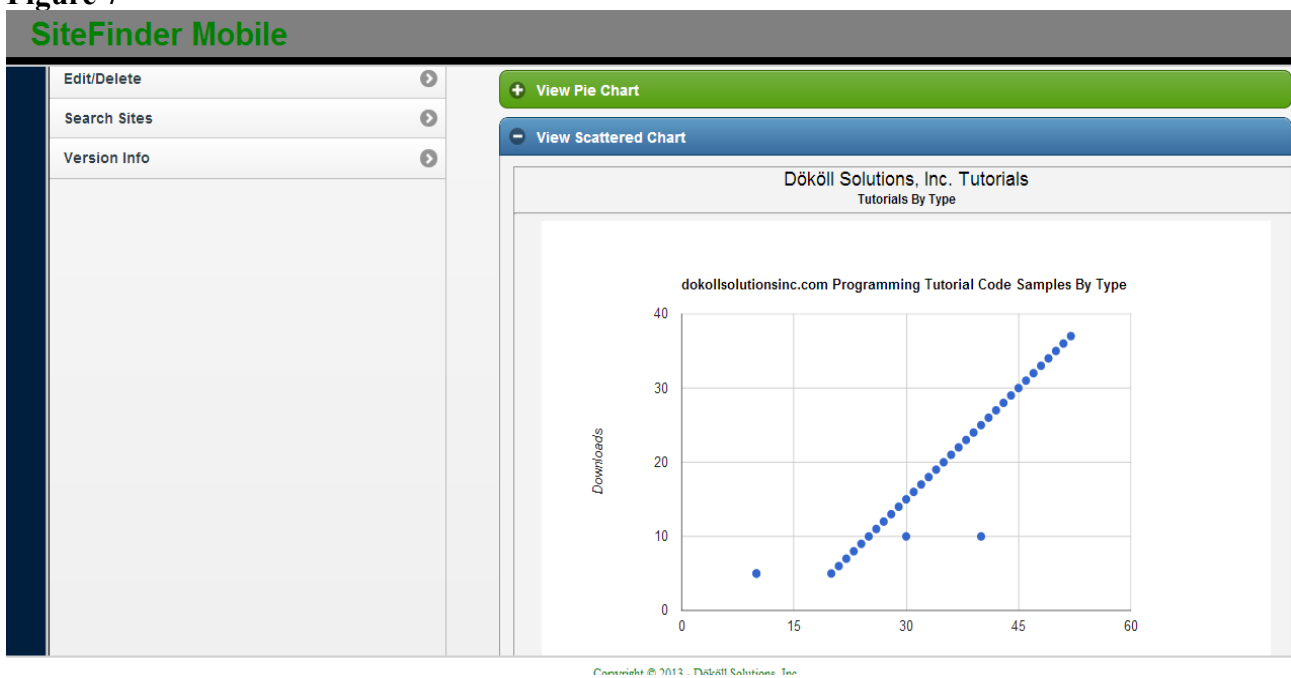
Figure 7

SiteFinder Mobile

Edit/Delete

Search Sites

Version Info

View Pie Chart

View Scattered Chart

Dököll Solutions, Inc. Tutorials
Tutorials By Type

dokollsolutionsinc.com Programming Tutorial Code Samples By Type

Downloads

40
30
20
10
0

0 15 30 45 60

Copyright © 2013 - Dököll Solutions, Inc.